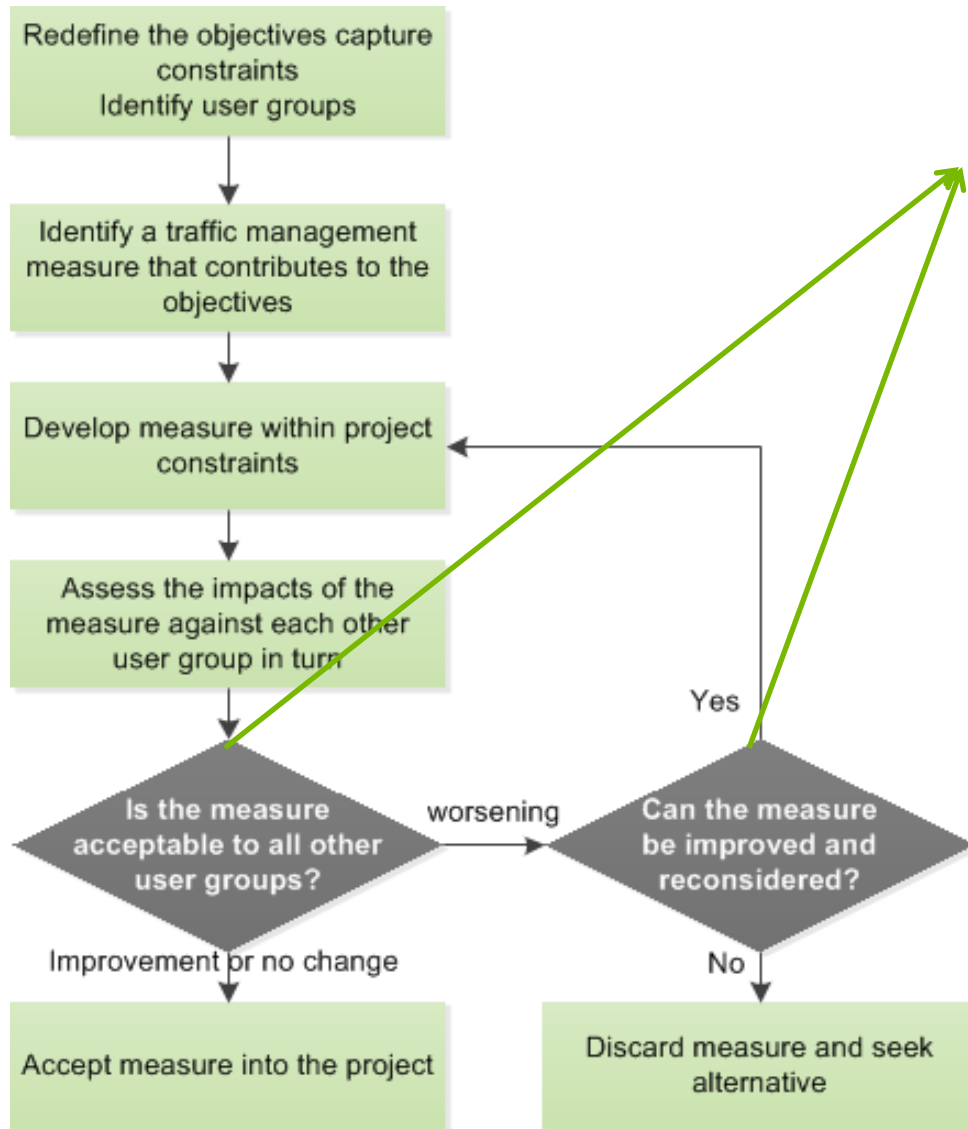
Redefine the objectives capture constraints
Identify user groups

Identify a traffic management measure that contributes to the objectives

Develop measure within project constraints

Assess the impacts of the measure against each other user group in turn

Is the measure acceptable to all other user groups?

worsening

Can the measure be improved and reconsidered?

Yes

Improvement or no change

No

Accept measure into the project

Discard measure and seek alternative